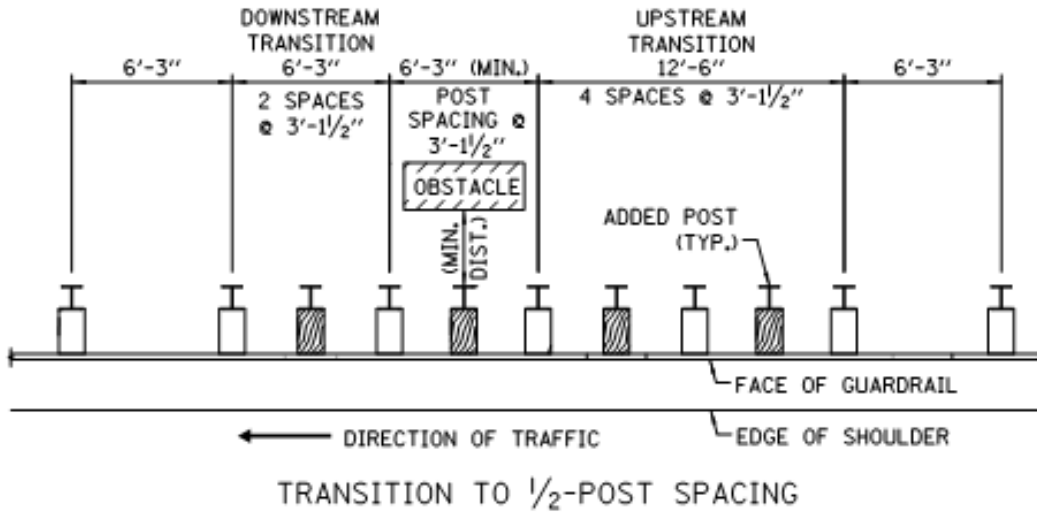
DOWNSTREAM TRANSITION

UPSTREAM TRANSITION

6′-3″

6′-3″

6′-3″ (MIN.)

12′-6″

6′-3″

2 SPACES @ 3′-1½″

POST SPACING @ 3′-1½″

4 SPACES @ 3′-1½″

OBSTACLE

(MIN. DIST.)

ADDED POST (TYP.)

FACE OF GUARDRAIL

DIRECTION OF TRAFFIC

EDGE OF SHOULDER

TRANSITION TO ½-POST SPACING